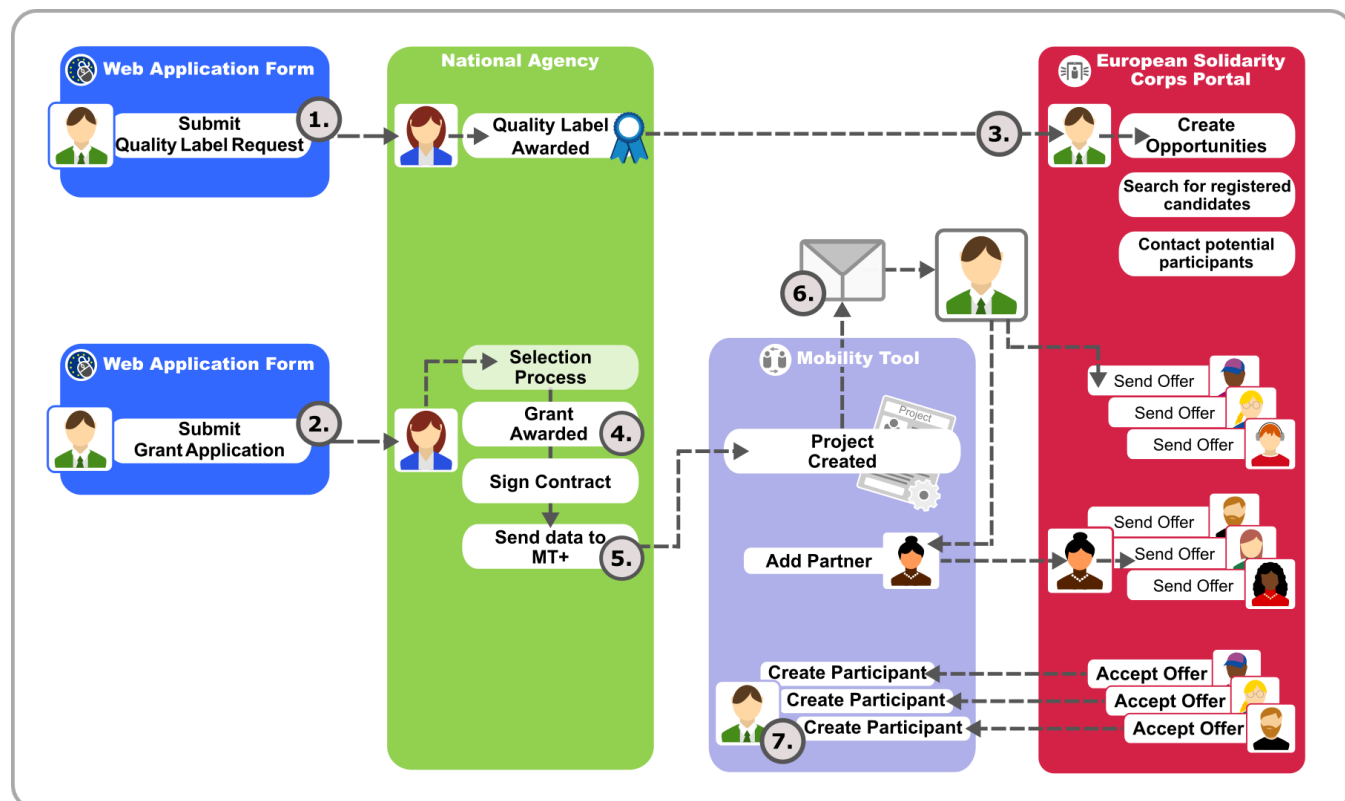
Web Application Form

Submit Quality Label Request

1.

National Agency

Quality Label Awarded

3.

European Solidarity Corps Portal

Create Opportunities

Search for registered candidates

Contact potential participants

6.

Web Application Form

Submit Grant Application

2.

Selection Process

Grant Awarded

4.

Sign Contract

Send data to MT+

5.

Mobility Tool

Project

Project Created

Add Partner

Send Offer

Send Offer

Send Offer

Send Offer

Send Offer

Send Offer

Create Participant

Create Participant

Create Participant

7.

Accept Offer

Accept Offer

Accept Offer